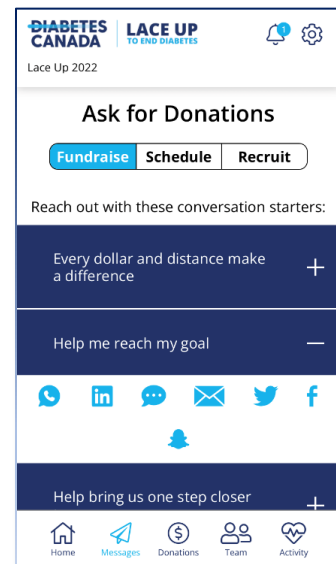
DIABETES CANADA | LACE UP TO END DIABETES

1

Lace Up 2022

Ask for Donations

Fundraise | Schedule | Recruit

Reach out with these conversation starters:

Every dollar and distance make a difference +

Help me reach my goal —

Help bring us one step closer +

Home | Messages | Donations | Team | Activity